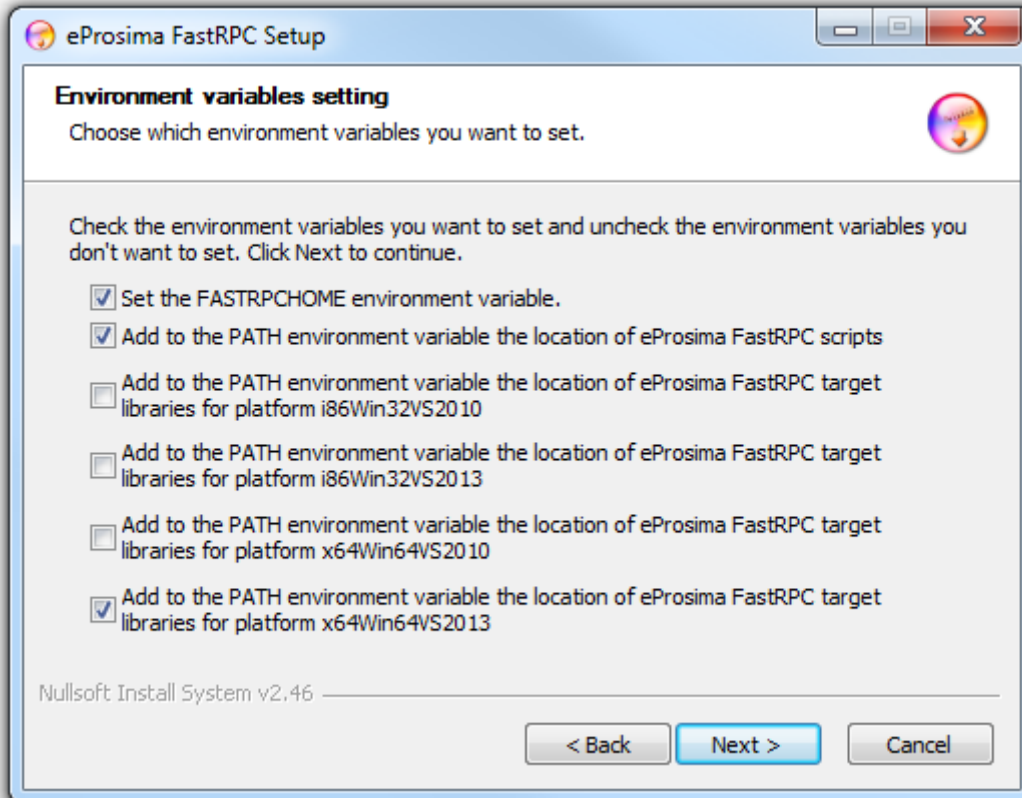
eProsima FastRPC Setup

Environment variables setting

Choose which environment variables you want to set.

Check the environment variables you want to set and uncheck the environment variables you don't want to set. Click Next to continue.

Set the FASTRPCHOME environment variable.

Add to the PATH environment variable the location of eProsima FastRPC scripts

Add to the PATH environment variable the location of eProsima FastRPC target libraries for platform i86Win32VS2010

Add to the PATH environment variable the location of eProsima FastRPC target libraries for platform i86Win32VS2013

Add to the PATH environment variable the location of eProsima FastRPC target libraries for platform x64Win64VS2010

Add to the PATH environment variable the location of eProsima FastRPC target libraries for platform x64Win64VS2013

Nullsoft Install System v2.46

< Back

Next >

Cancel